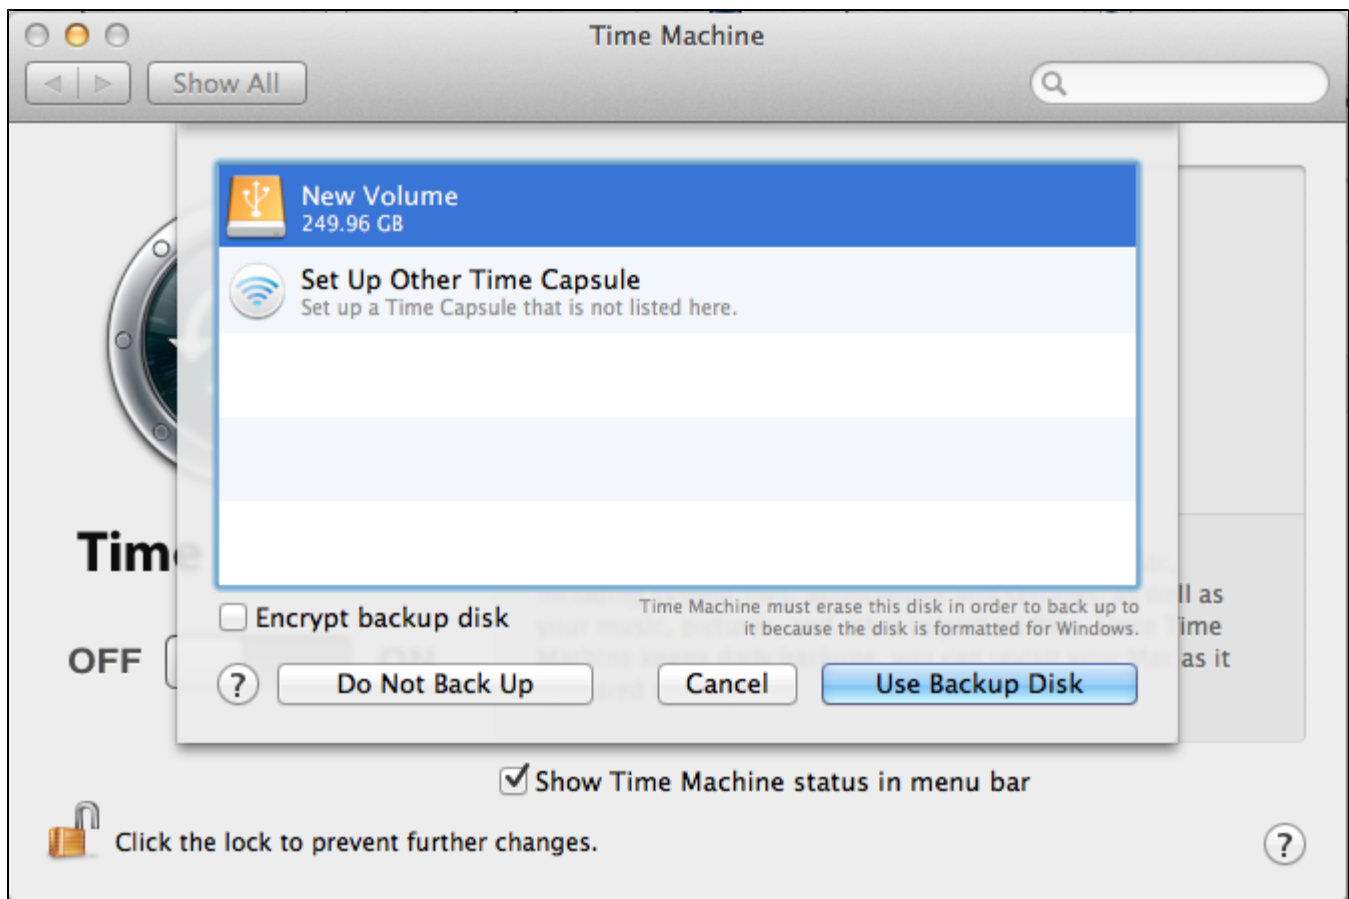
Time Machine

Show All

New Volume
249.96 GB

Set Up Other Time Capsule
Set up a Time Capsule that is not listed here.

Tim

OFF

Encrypt backup disk

Time Machine must erase this disk in order to back up to it because the disk is formatted for Windows.

ll as
ime
as it

?

Do Not Back Up

Cancel

Use Backup Disk

Show Time Machine status in menu bar

Click the lock to prevent further changes.

?